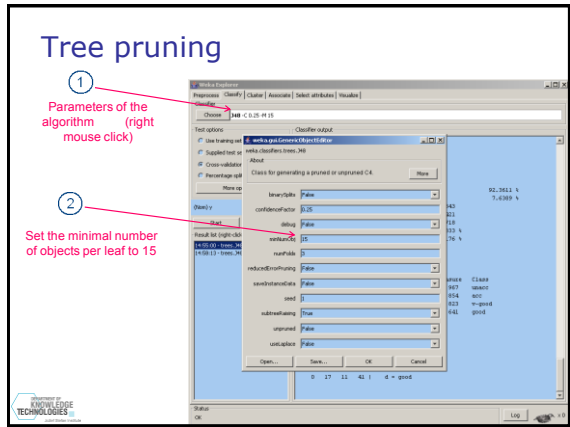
Tree pruning

1

Parameters of the algorithm (right mouse click)

2

Set the minimal number of objects per leaf to 15

Weka Explorer

Preprocess | Classify | Cluster | Associate | Select attributes | Visualize

Classifier

Choose | J48 -C 0.25 -M 15

Test options

Use training set

Supplied test set

Cross-validation

Percentage split

More options...

(Nom) y

Start

Result list (right-click

14:05:00 - trees.J48

14:58:13 - trees.J48

Classifier output

weka.gui.GenericObjectEditor

weka.classifiers.trees.J48

About

Class for generating a pruned or unpruned C4.

More

binarySplits | False

confidenceFactor | 0.25

debug | False

minNumObj | 15

numFolds | 3

reducedErrorPruning | False

saveInstanceData | False

seed | 1

subtreeRaising | True

unpruned | False

useLaplace | False

Open... | Save... | OK | Cancel

92.3611 %

7.6389 %

Class

unacc

acc

v-good

good

0 17 11 41 | d = good

Status

OK

Log

x 0

DEPARTMENT OF KNOWLEDGE TECHNOLOGIES